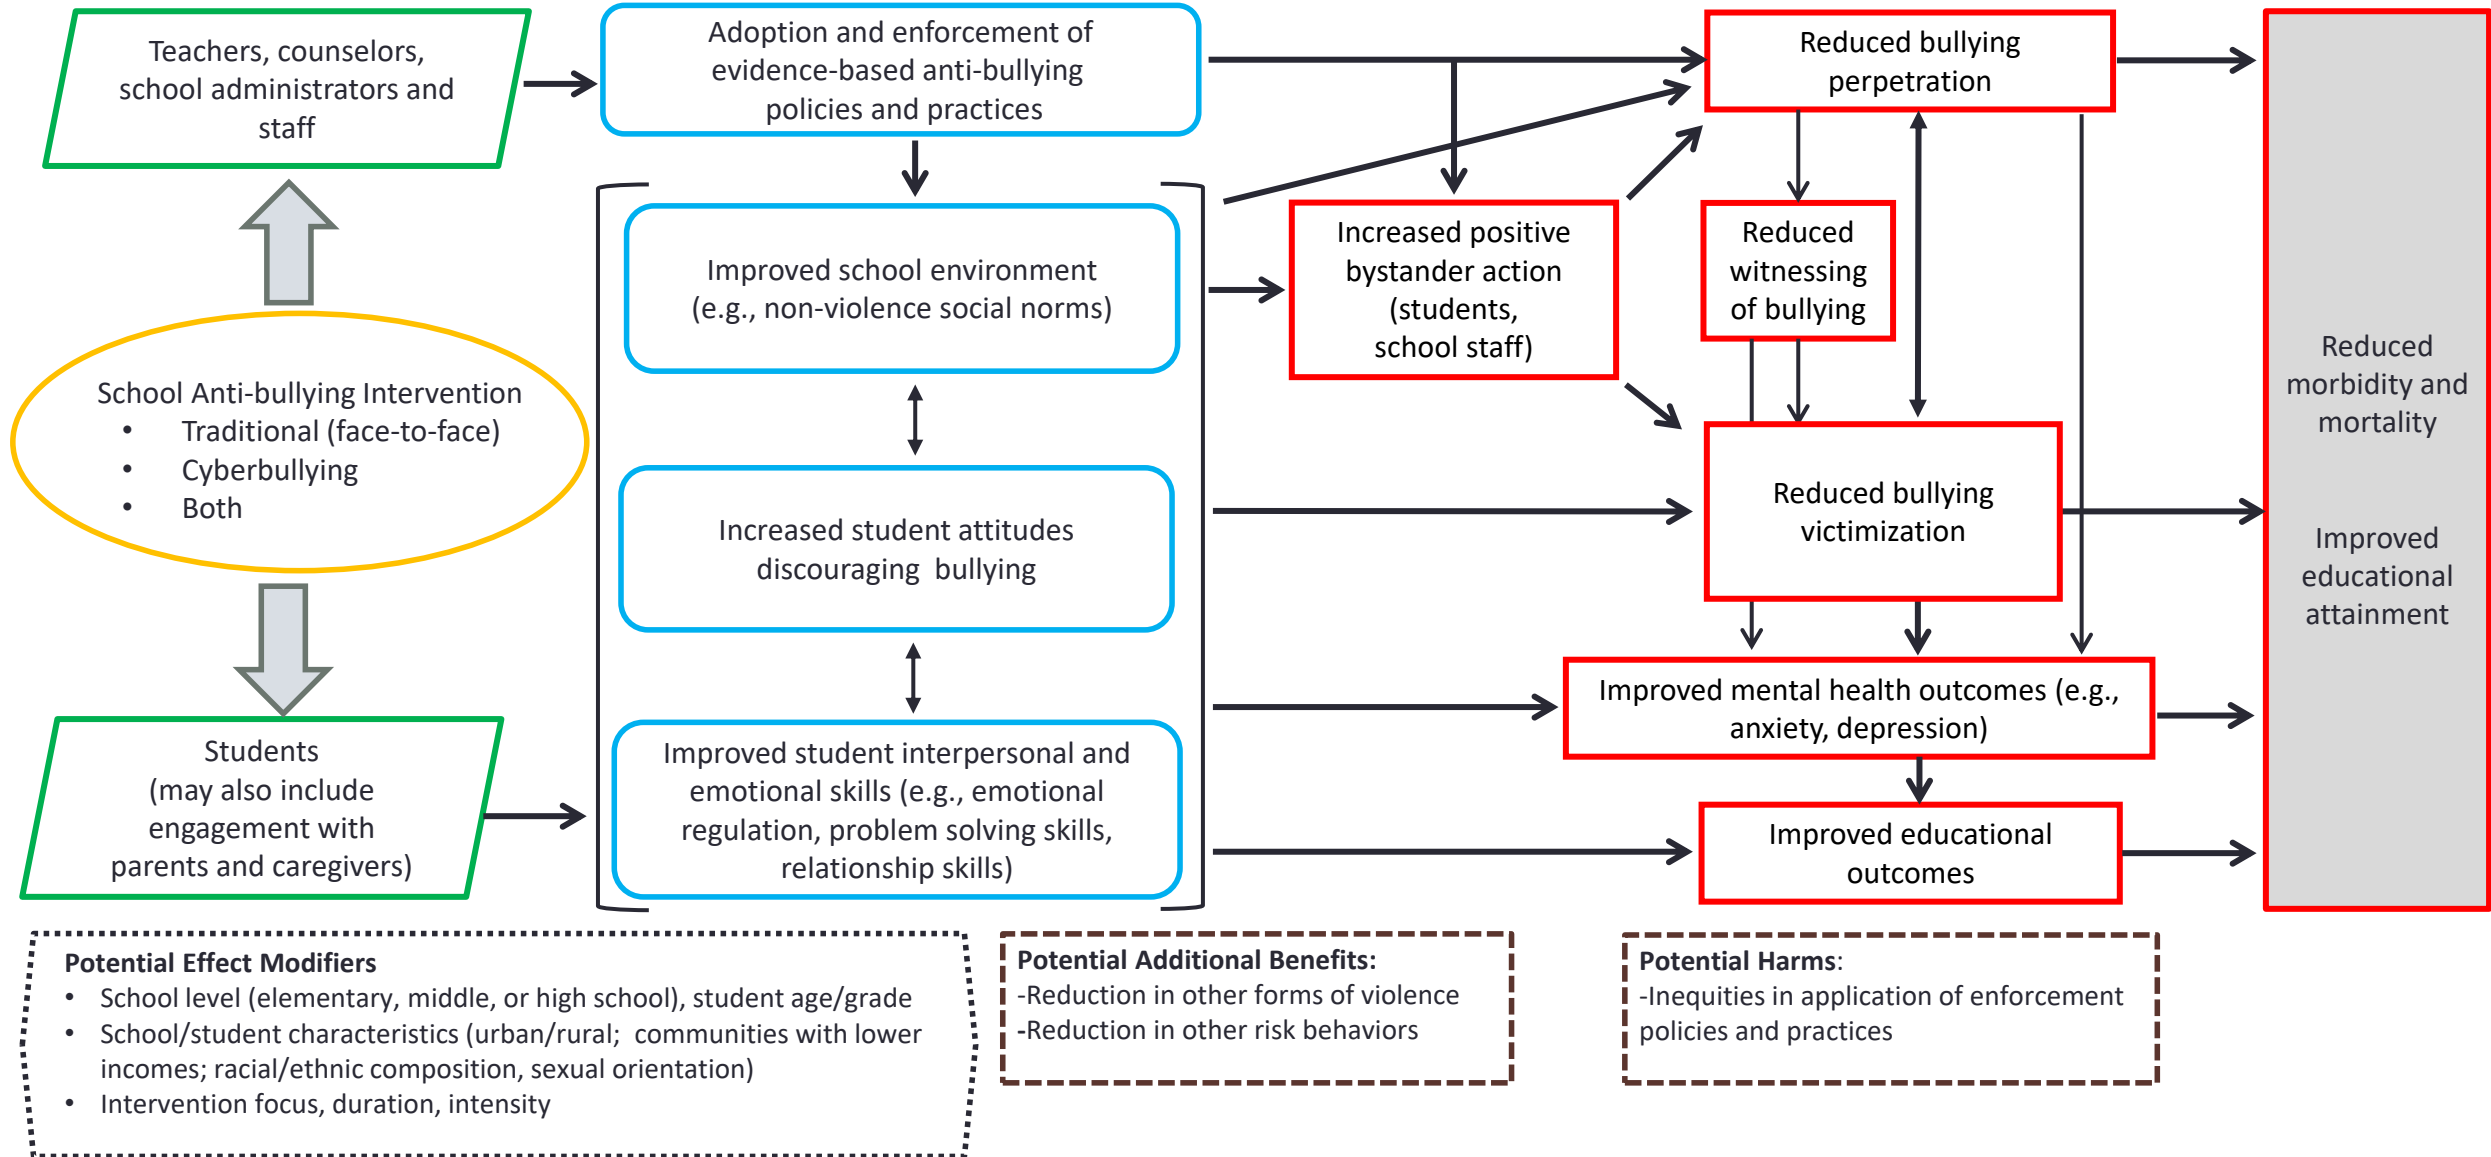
Teachers, counselors, school administrators and staff

Adoption and enforcement of evidence-based anti-bullying policies and practices

Reduced bullying perpetration

School Anti-bullying Intervention
• Traditional (face-to-face)
• Cyberbullying
• Both

Improved school environment (e.g., non-violence social norms)

Increased positive bystander action (students, school staff)

Reduced witnessing of bullying

Reduced morbidity and mortality

Improved educational attainment

Increased student attitudes discouraging bullying

Reduced bullying victimization

Students (may also include engagement with parents and caregivers)

Improved student interpersonal and emotional skills (e.g., emotional regulation, problem solving skills, relationship skills)

Improved mental health outcomes (e.g., anxiety, depression)

Improved educational outcomes

Potential Effect Modifiers
• School level (elementary, middle, or high school), student age/grade
• School/student characteristics (urban/rural; communities with lower incomes; racial/ethnic composition, sexual orientation)
• Intervention focus, duration, intensity

Potential Additional Benefits:
-Reduction in other forms of violence
-Reduction in other risk behaviors

Potential Harms:
-Inequities in application of enforcement policies and practices